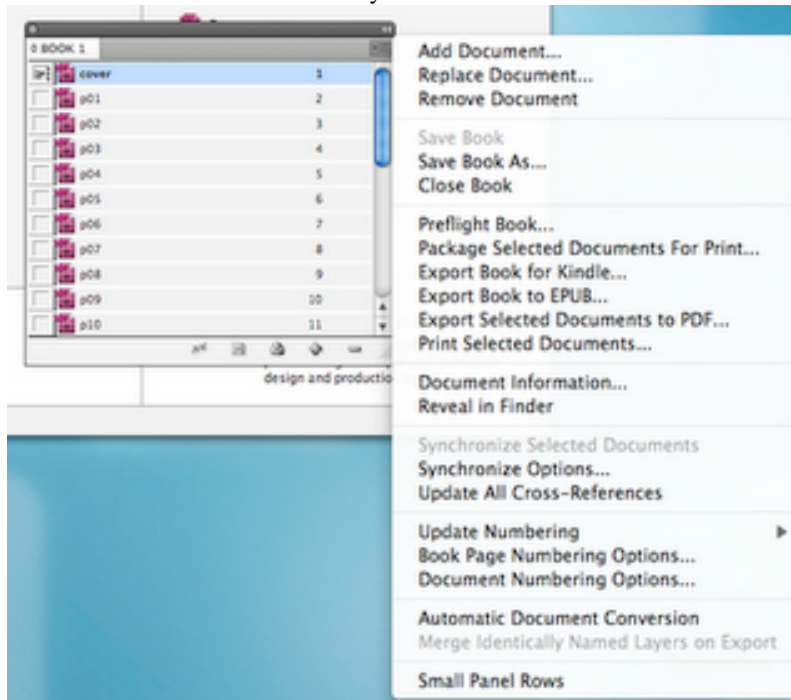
0 BOOK 1

| | | |
|---|---|---|
| cover | 1 |
| p01 | 2 |
| p02 | 3 |
| p03 | 4 |
| p04 | 5 |
| p05 | 6 |
| p06 | 7 |
| p07 | 8 |
| p08 | 9 |
| p09 | 10 |
| p10 | 11 |

design and productio

Add Document...
Replace Document...
Remove Document

Save Book
Save Book As...
Close Book

Preflight Book...
Package Selected Documents For Print...
Export Book for Kindle...
Export Book to EPUB...
Export Selected Documents to PDF...
Print Selected Documents...

Document Information...
Reveal in Finder

Synchronize Selected Documents
Synchronize Options...
Update All Cross-References

Update Numbering
Book Page Numbering Options...
Document Numbering Options...

Automatic Document Conversion
Merge Identically Named Layers on Export

Small Panel Rows